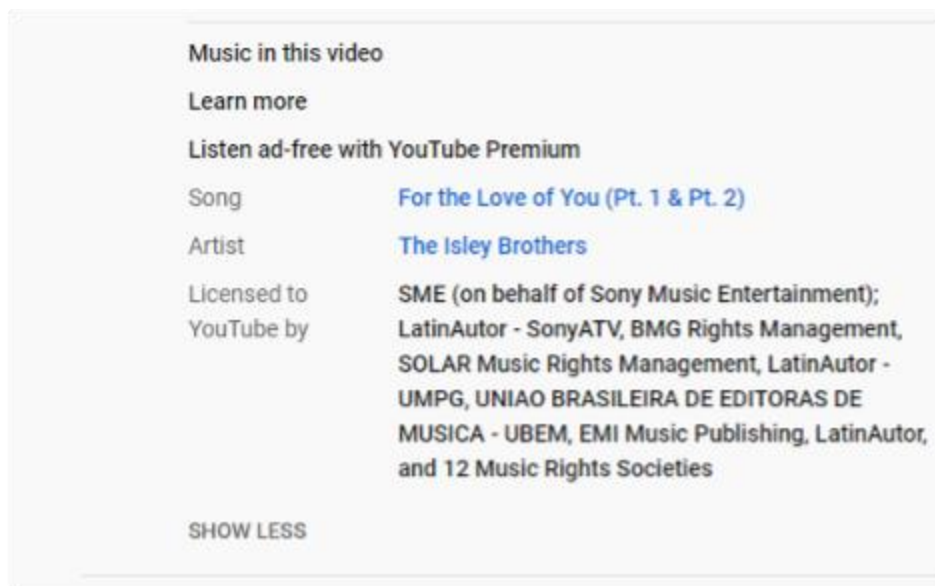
Music in this video

Learn more

Listen ad-free with YouTube Premium

Song
For the Love of You (Pt. 1 & Pt. 2)

Artist
The Isley Brothers

Licensed to YouTube by
SME (on behalf of Sony Music Entertainment); LatinAutor - SonyATV, BMG Rights Management, SOLAR Music Rights Management, LatinAutor - UMPG, UNIAO BRASILEIRA DE EDITORAS DE MUSICA - UBEM, EMI Music Publishing, LatinAutor, and 12 Music Rights Societies

SHOW LESS